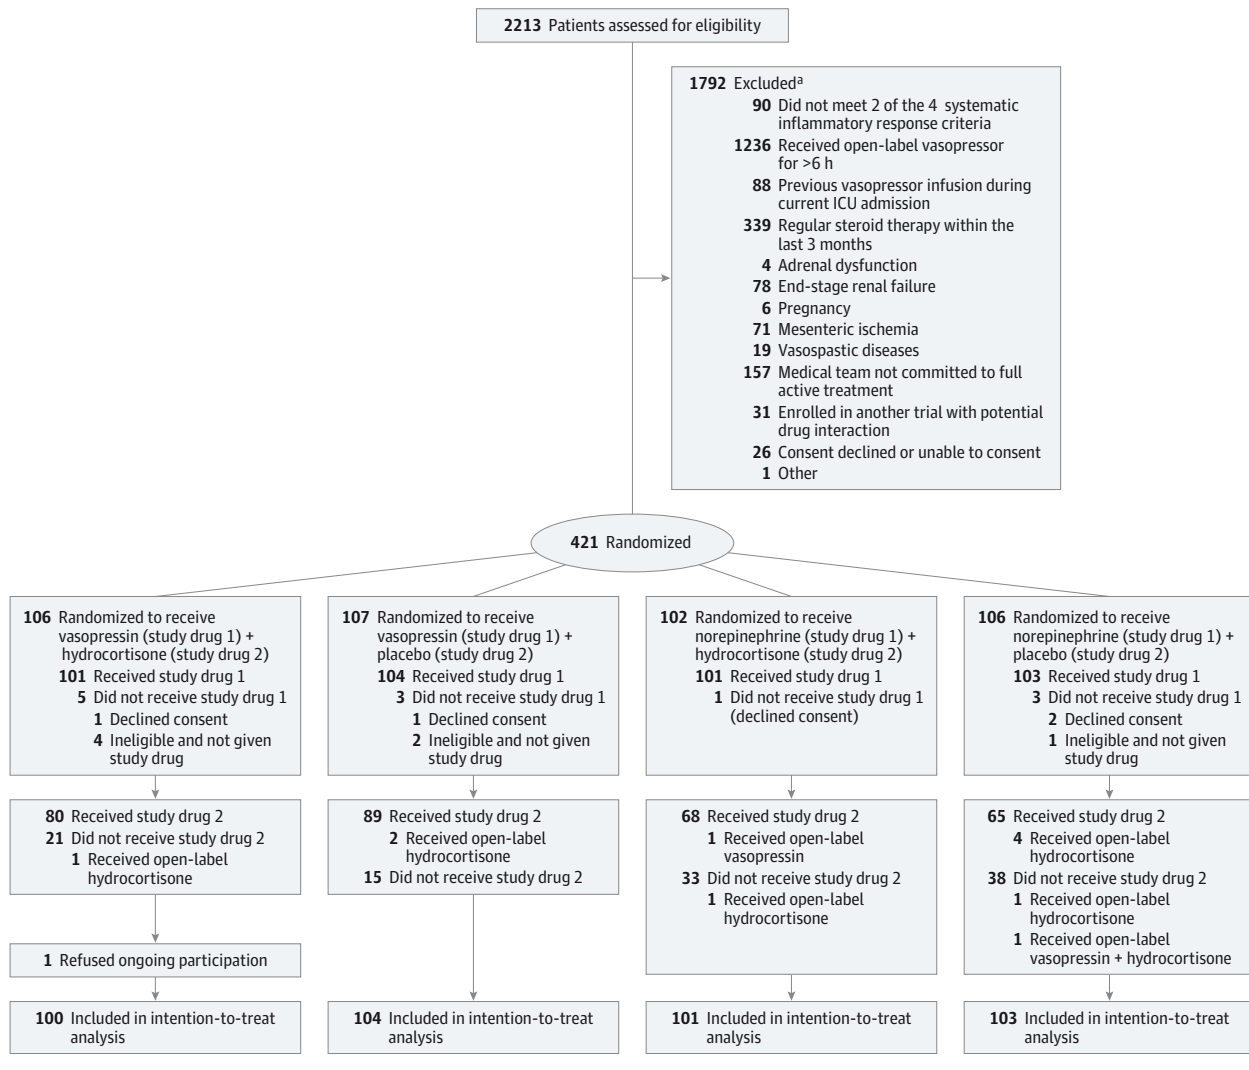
**2213** Patients assessed for eligibility

**1792** Excluded$^a$
**90** Did not meet 2 of the 4 systematic inflammatory response criteria
**1236** Received open-label vasopressor for >6 h
**88** Previous vasopressor infusion during current ICU admission
**339** Regular steroid therapy within the last 3 months
**4** Adrenal dysfunction
**78** End-stage renal failure
**6** Pregnancy
**71** Mesenteric ischemia
**19** Vasospastic diseases
**157** Medical team not committed to full active treatment
**31** Enrolled in another trial with potential drug interaction
**26** Consent declined or unable to consent
**1** Other

**421** Randomized

**106** Randomized to receive vasopressin (study drug 1) + hydrocortisone (study drug 2)
**101** Received study drug 1
**5** Did not receive study drug 1
**1** Declined consent
**4** Ineligible and not given study drug

**80** Received study drug 2
**21** Did not receive study drug 2
**1** Received open-label hydrocortisone

**1** Refused ongoing participation

**100** Included in intention-to-treat analysis

**107** Randomized to receive vasopressin (study drug 1) + placebo (study drug 2)
**104** Received study drug 1
**3** Did not receive study drug 1
**1** Declined consent
**2** Ineligible and not given study drug

**89** Received study drug 2
**2** Received open-label hydrocortisone
**15** Did not receive study drug 2

**104** Included in intention-to-treat analysis

**102** Randomized to receive norepinephrine (study drug 1) + hydrocortisone (study drug 2)
**101** Received study drug 1
**1** Did not receive study drug 1 (declined consent)

**68** Received study drug 2
**1** Received open-label vasopressin
**33** Did not receive study drug 2
**1** Received open-label hydrocortisone

**101** Included in intention-to-treat analysis

**106** Randomized to receive norepinephrine (study drug 1) + placebo (study drug 2)
**103** Received study drug 1
**3** Did not receive study drug 1
**2** Declined consent
**1** Ineligible and not given study drug

**65** Received study drug 2
**4** Received open-label hydrocortisone
**38** Did not receive study drug 2
**1** Received open-label hydrocortisone
**1** Received open-label vasopressin + hydrocortisone

**103** Included in intention-to-treat analysis